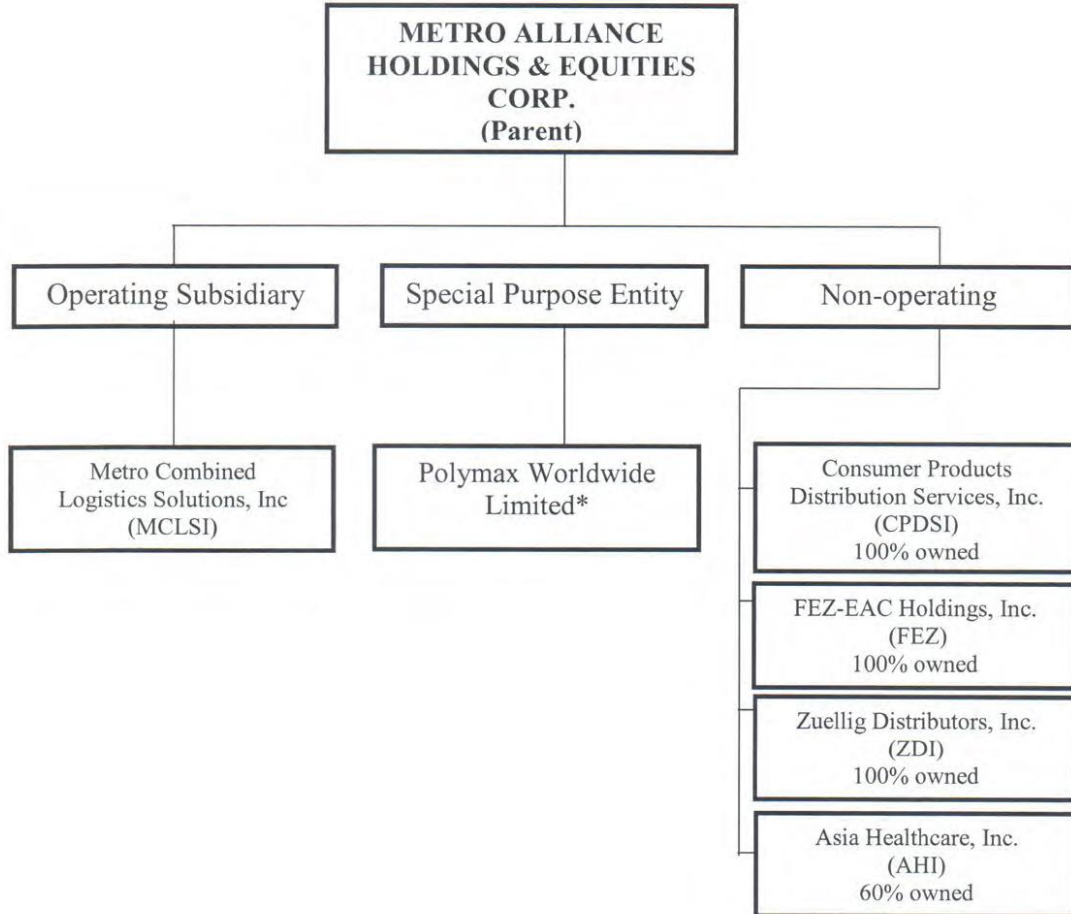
METRO ALLIANCE HOLDINGS & EQUITIES CORP.
(Parent)

Operating Subsidiary

Metro Combined Logistics Solutions, Inc (MCLSI)

Special Purpose Entity

Polymax Worldwide Limited*

Non-operating

Consumer Products Distribution Services, Inc. (CPDSI) 100% owned

FEZ-EAC Holdings, Inc. (FEZ) 100% owned

Zuellig Distributors, Inc. (ZDI) 100% owned

Asia Healthcare, Inc. (AHI) 60% owned